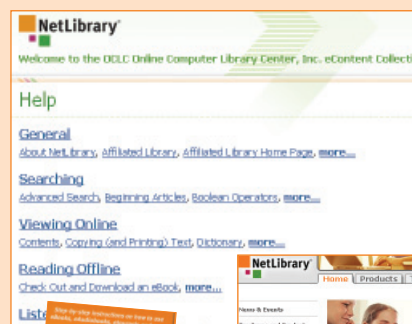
NetLibrary®

Welcome to the OCLC Online Computer Library Center, Inc. eContent Collecti

Help

General
About NetLibrary, Affiliated Library, Affiliated Library Home Page, more...

Searching
Advanced Search, Beginning Articles, Boolean Operators, more...

Viewing Online
Contents, Copying (and Printing) Text, Dictionary, more...

Reading Offline
Check Out and Download an eBook, more...

List

Step-by-step instructions on how to use eBooks, eAudiobooks, eJournals

NetLibrary

Home | Products

News & Events